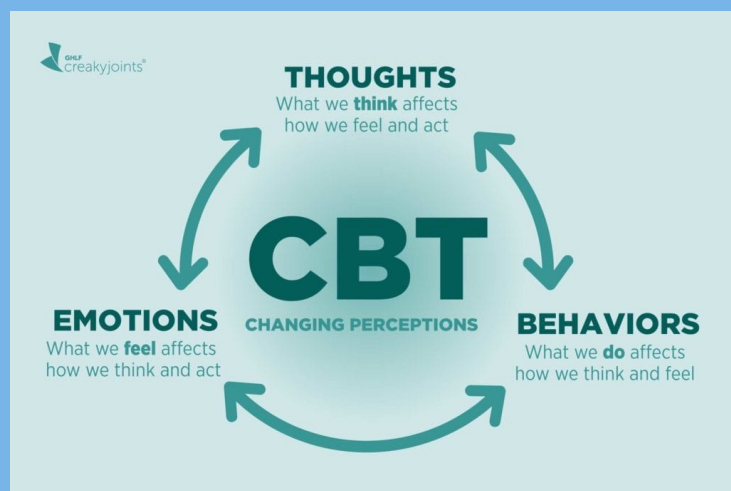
GHLF creakyjoints®

THOUGHTS
What we **think** affects how we feel and act

CBT
CHANGING PERCEPTIONS

EMOTIONS
What we **feel** affects how we think and act

BEHAVIORS
What we **do** affects how we think and feel